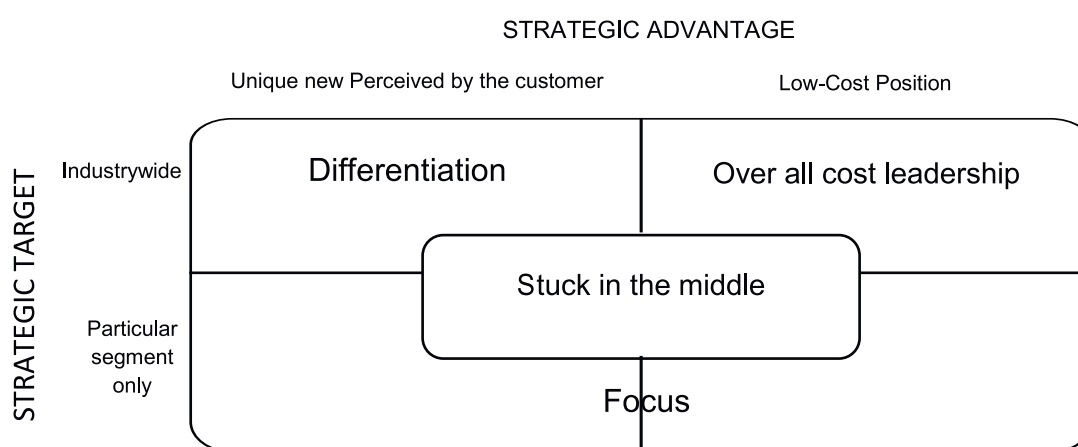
STRATEGIC ADVANTAGE

Unique new Perceived by the customer

Low-Cost Position

STRATEGIC TARGET

Industrywide

Differentiation

Over all cost leadership

Stuck in the middle

Particular segment only

Focus